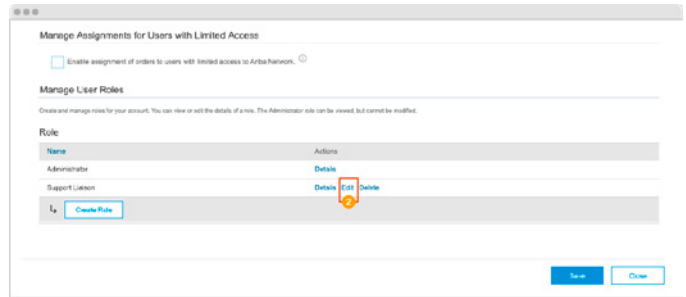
Manage Assignments for Users with Limited Access

Enable assignment of orders to users with limited access to Ariba Network. ⓘ

Manage User Roles

Create and manage roles for your account. You can view or edit the details of a role. The Administrator role can be viewed, but cannot be modified.

Role

| Name | Actions |
|---|---|
| Administrator | Details |
| Support Liaison | Details Edit Delete |

2

Create Role

Save Close